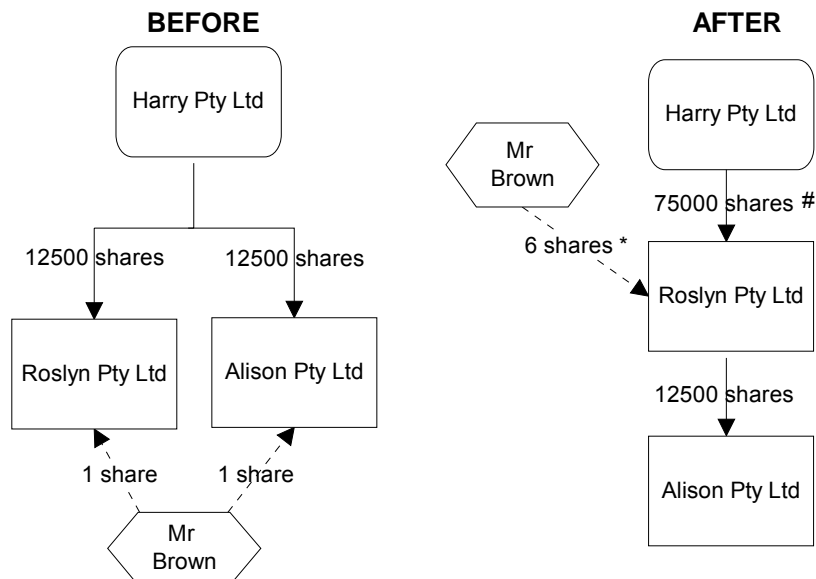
BEFORE

Harry Pty Ltd

12500 shares

12500 shares

Roslyn Pty Ltd

Alison Pty Ltd

1 share

1 share

Mr Brown

AFTER

Harry Pty Ltd

Mr Brown

75000 shares #

6 shares *

Roslyn Pty Ltd

12500 shares

Alison Pty Ltd